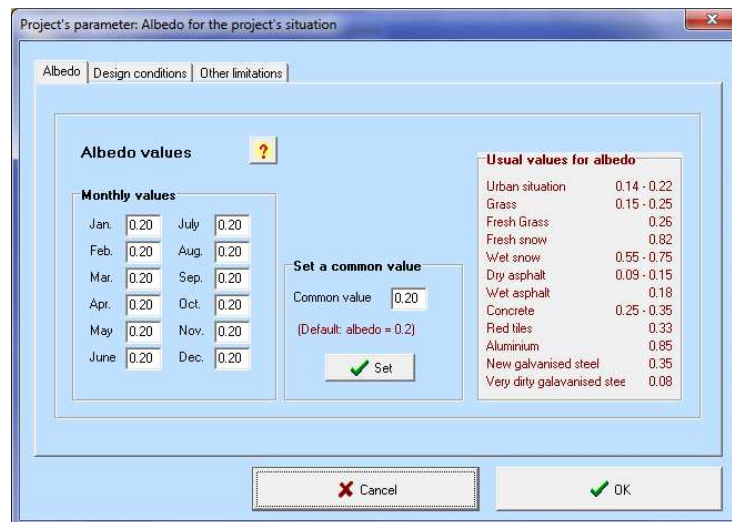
Project's parameter: Albedo for the project's situation

Albedo | Design conditions | Other limitations

Albedo values ?

Monthly values

| | | | |
|---|---|---|---|
| Jan. | 0.20 | July | 0.20 |
| Feb. | 0.20 | Aug. | 0.20 |
| Mar. | 0.20 | Sep. | 0.20 |
| Apr. | 0.20 | Oct. | 0.20 |
| May | 0.20 | Nov. | 0.20 |
| June | 0.20 | Dec. | 0.20 |

Set a common value

Common value 0.20

(Default: albedo = 0.2)

Set

Usual values for albedo

| | |
|---|---|
| Urban situation | 0.14 - 0.22 |
| Grass | 0.15 - 0.25 |
| Fresh Grass | 0.26 |
| Fresh snow | 0.82 |
| Wet snow | 0.55 - 0.75 |
| Dry asphalt | 0.09 - 0.15 |
| Wet asphalt | 0.18 |
| Concrete | 0.25 - 0.35 |
| Red tiles | 0.33 |
| Aluminium | 0.85 |
| New galvanised steel | 0.35 |
| Very dirty galavanised stee | 0.08 |

Cancel

OK